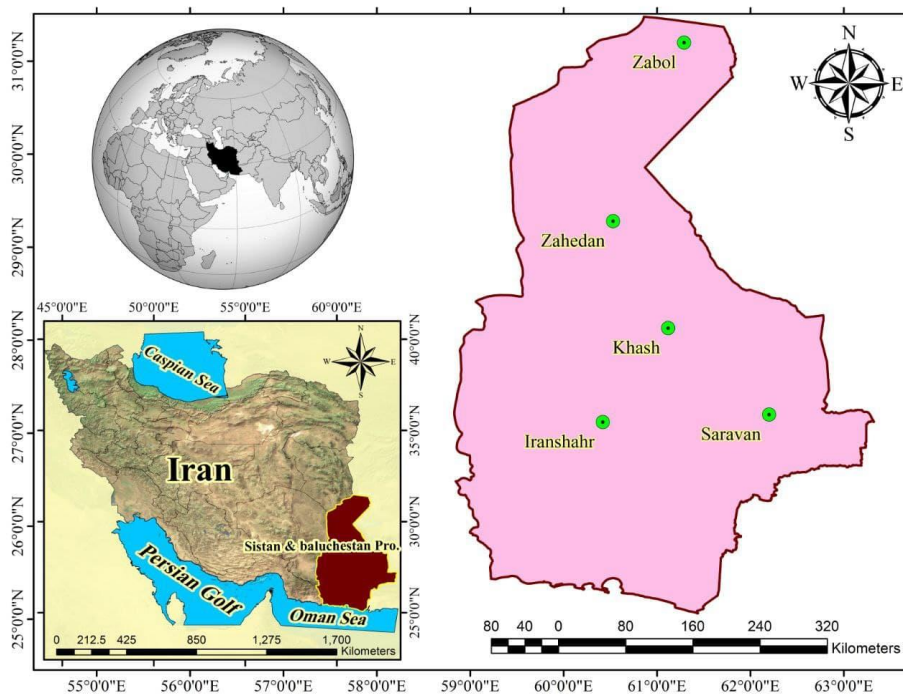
31°0'0"N
30°0'0"N
29°0'0"N
28°0'0"N
27°0'0"N
26°0'0"N
25°0'0"N

45°0'0"E 50°0'0"E 55°0'0"E 60°0'0"E

40°0'0"N
35°0'0"N
30°0'0"N
25°0'0"N

N
W E
S

Caspian Sea
Iran
Sistan & baluchestan Pro.
Persian Golf
Oman Sea

0 212.5 425 850 1,275 1,700
Kilometers

N
W E
S

Zabol
Zahedan
Khash
Iranshahr
Saravan

80 40 0 80 160 240 320
Kilometers

55°0'0"E 56°0'0"E 57°0'0"E 58°0'0"E 59°0'0"E 60°0'0"E 61°0'0"E 62°0'0"E 63°0'0"E